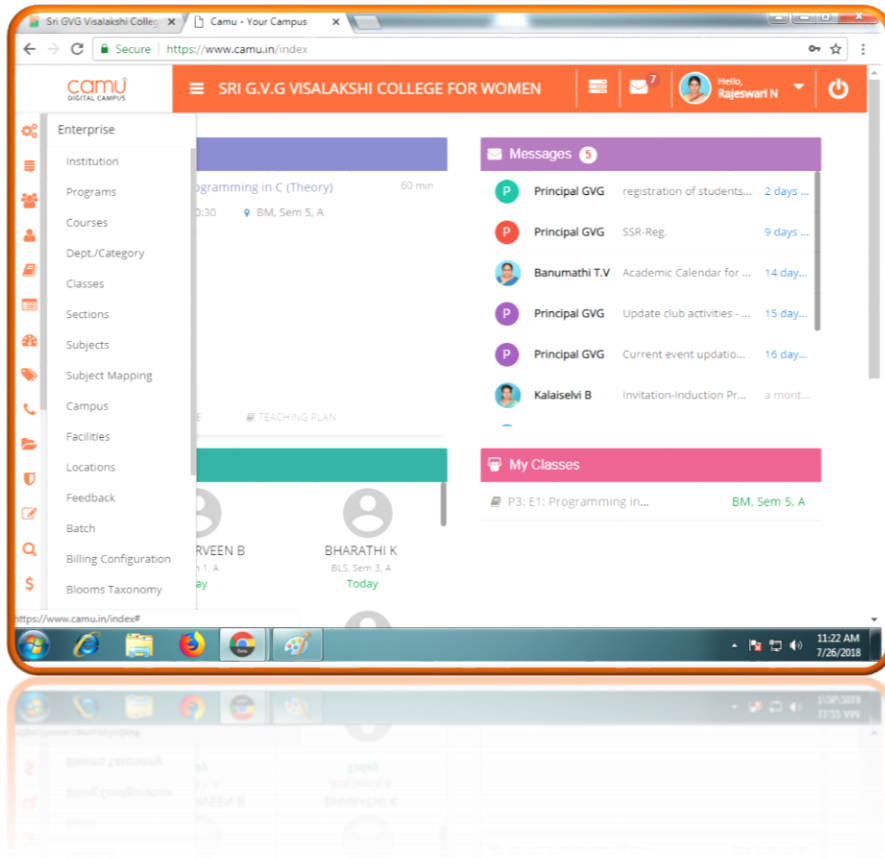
Sri GVG Visalakshi Colleg ×
Camu - Your Campus ×

Secure | https://www.camu.in/index

camu
DIGITAL CAMPUS

SRI G.V.G VISALAKSHI COLLEGE FOR WOMEN

7

Hello,
Rajeswari N

Enterprise
Institution
Programs
Courses
Dept./Category
Classes
Sections
Subjects
Subject Mapping
Campus
Facilities
Locations
Feedback
Batch
Billing Configuration
Blooms Taxonomy

ogramming in C (Theory)
60 min
0:30
BM, Sem 5, A

TEACHING PLAN

RVEEN B
n 1, A
ay

BHARATHI K
BLS, Sem 3, A
Today

Messages 5

| | | |
|---|---|---|
| Principal GVG | registration of students... | 2 days ... |
| Principal GVG | SSR-Reg. | 9 days ... |
| Banumathi T.V | Academic Calendar for ... | 14 day... |
| Principal GVG | Update club activities - ... | 15 day... |
| Principal GVG | Current event updatio... | 16 day... |
| Kalaiselvi B | Invitation-Induction Pr... | a mont... |

My Classes

P3: E1: Programming in...
BM, Sem 5, A

https://www.camu.in/index#

11:22 AM
7/26/2018